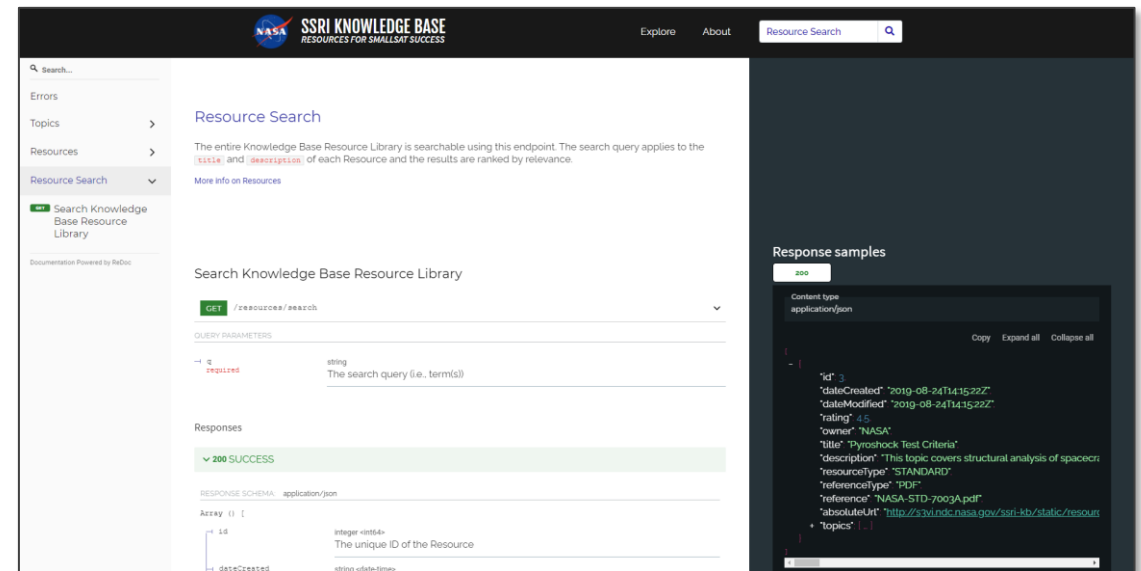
NASA SSRI KNOWLEDGE BASE
RESOURCES FOR SMALLSAT SUCCESS

Explore About Resource Search

Search...

Errors

Topics

Resources

Resource Search

GET Search Knowledge Base Resource Library

Documentation Powered by ReDoc

Resource Search

The entire Knowledge Base Resource Library is searchable using this endpoint. The search query applies to the title and description of each Resource and the results are ranked by relevance.

More info on Resources

Search Knowledge Base Resource Library

GET /resources/search

QUERY PARAMETERS

q required

string
The search query (i.e., term(s))

Responses

200 SUCCESS

RESPONSE SCHEMA: application/json

Array () [

id

integer <int64>
The unique ID of the Resource

dateCreated

string <date-time>

Response samples

200

Content type
application/json

Copy Expand all Collapse all

[
- {
"id": 3,
"dateCreated": "2019-08-24T14:15:22Z",
"dateModified": "2019-08-24T14:15:22Z",
"rating": 4.5,
"owner": "NASA",
"title": "Pyroshock Test Criteria",
"description": "This topic covers structural analysis of spacecra
"resourceType": "STANDARD",
"referenceType": "PDF",
"reference": "NASA-STD-7003A.pdf",
"absoluteUrl": "http://s3vi.ndc.nasa.gov/ssri-kb/static/resourc
+ "topics": [...]
}
]